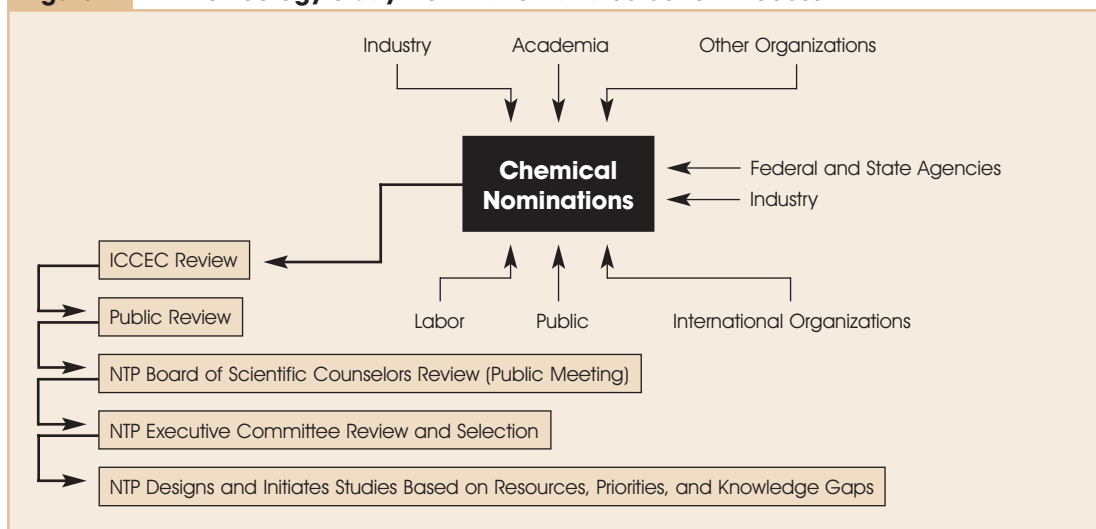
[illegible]

Industry

Academia

Other Organizations

Chemical Nominations

Federal and State Agencies

Industry

ICCEC Review

Public Review

Labor

Public

International Organizations

NTP Board of Scientific Counselors Review (Public Meeting)

NTP Executive Committee Review and Selection

NTP Designs and Initiates Studies Based on Resources, Priorities, and Knowledge Gaps